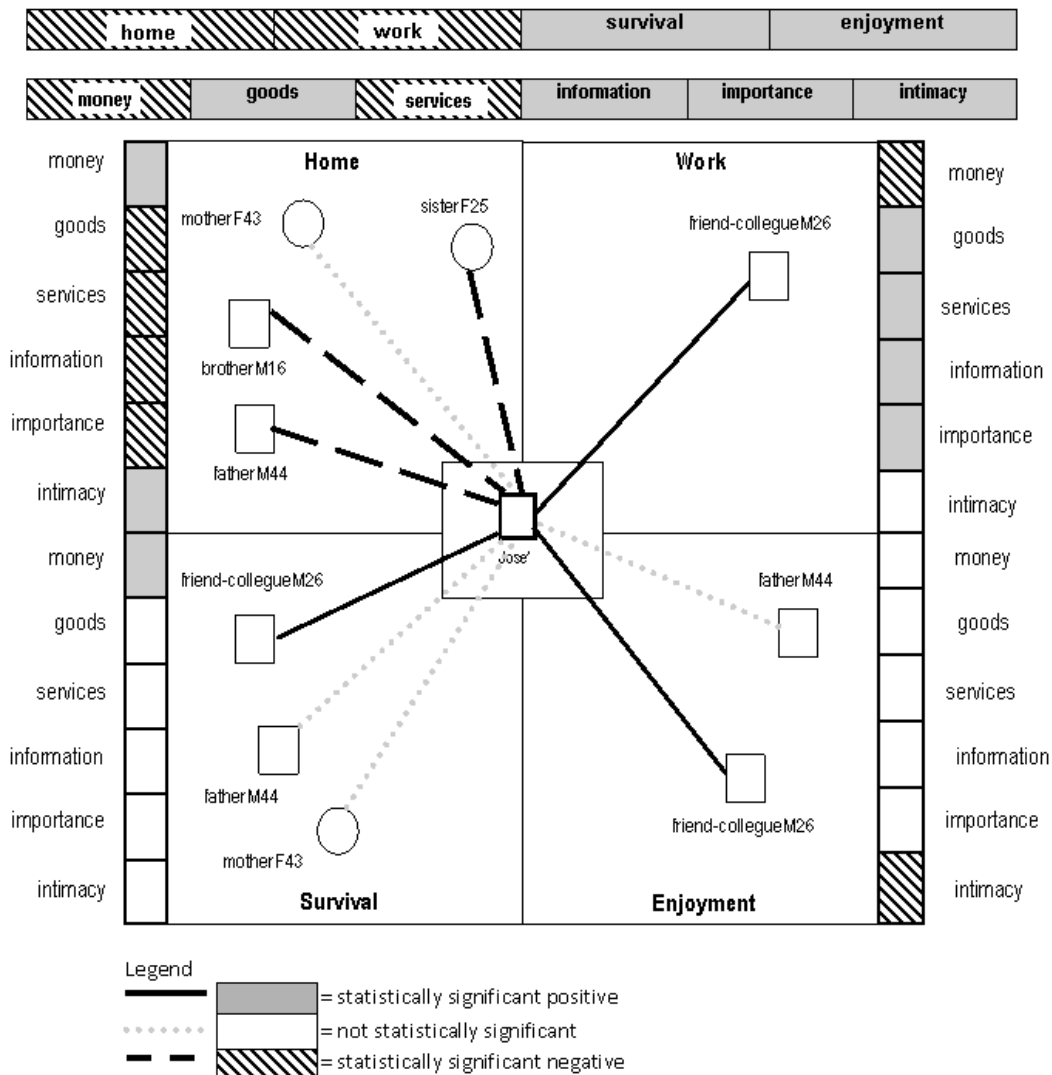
home work survival enjoyment

money goods services information importance intimacy

money
goods
services
information
importance
intimacy
money
goods
services
information
importance
intimacy

Home

Work

motherF43

sisterF25

friend-collegueM26

brotherM16

fatherM44

Jose'

friend-collegueM26

fatherM44

fatherM44

friend-collegueM26

motherF43

Survival

Enjoyment

money
goods
services
information
importance
intimacy
money
goods
services
information
importance
intimacy

Legend
= statistically significant positive
= not statistically significant
= statistically significant negative